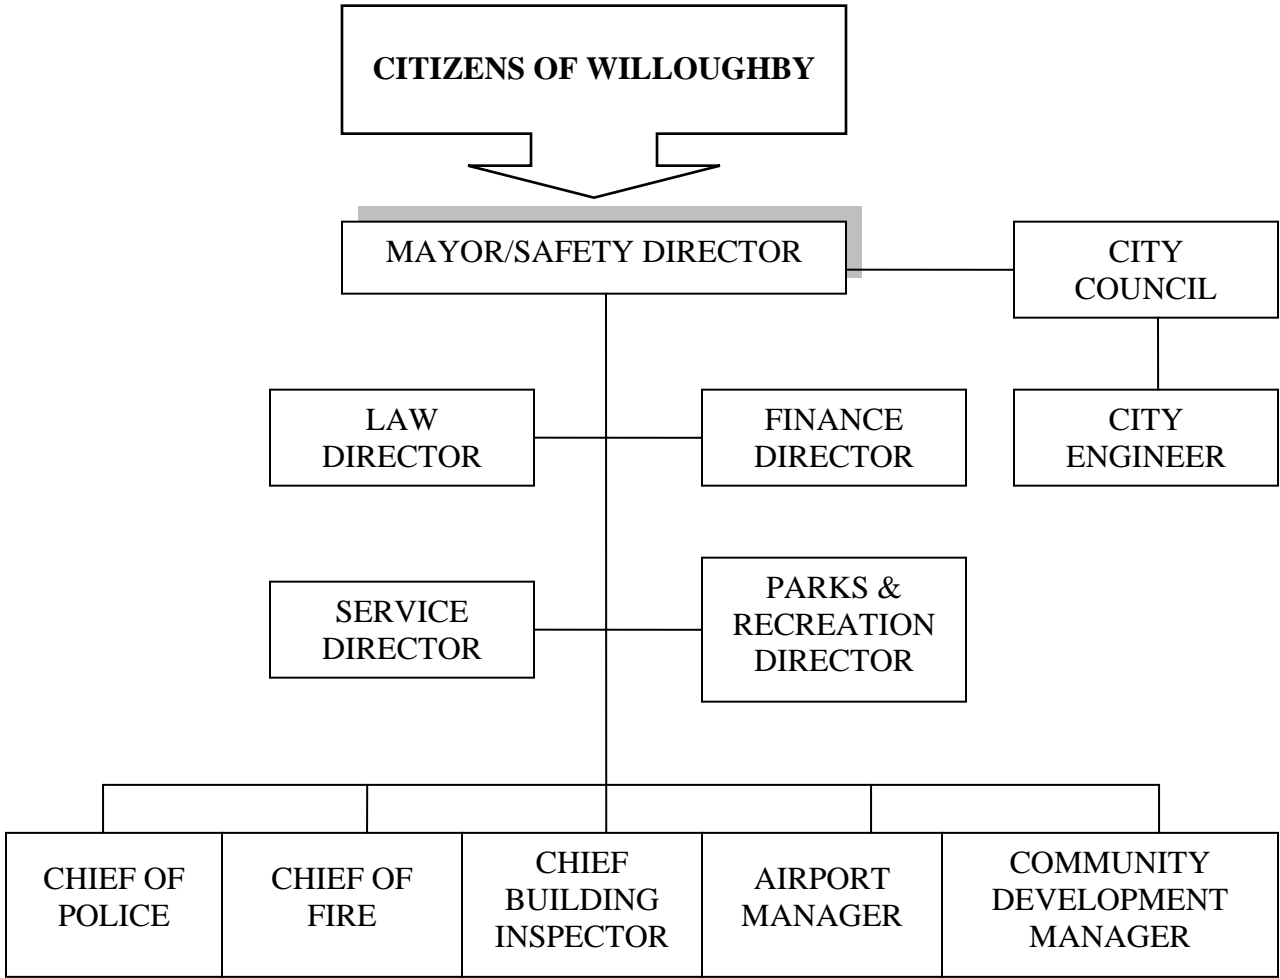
CITIZENS OF WILLOUGHBY

MAYOR/SAFETY DIRECTOR

CITY COUNCIL

LAW DIRECTOR

FINANCE DIRECTOR

CITY ENGINEER

SERVICE DIRECTOR

PARKS & RECREATION DIRECTOR

CHIEF OF POLICE

CHIEF OF FIRE

CHIEF BUILDING INSPECTOR

AIRPORT MANAGER

COMMUNITY DEVELOPMENT MANAGER